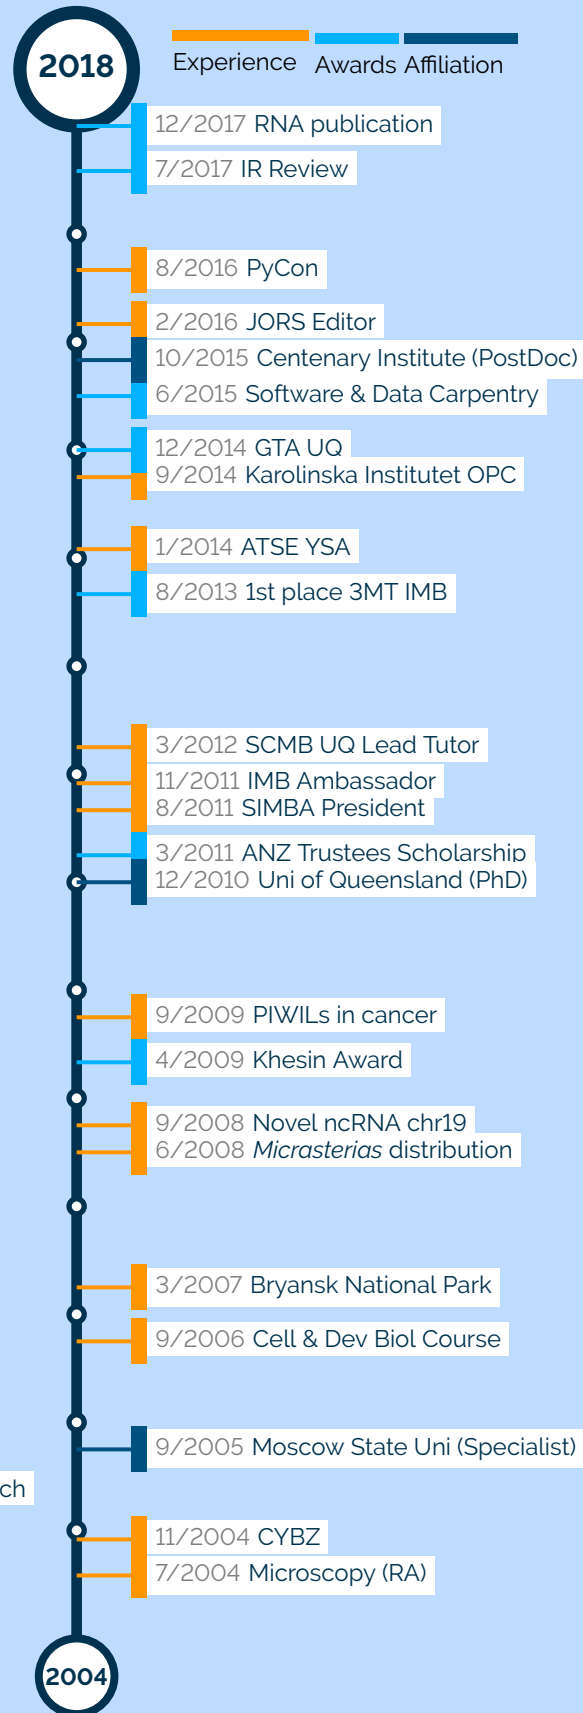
2018

Experience Awards Affiliation

12/2017 RNA publication
7/2017 IR Review

8/2016 PyCon
2/2016 JORS Editor
10/2015 Centenary Institute (PostDoc)
6/2015 Software & Data Carpentry

12/2014 GTA UQ
9/2014 Karolinska Institutet OPC

1/2014 ATSE YSA
8/2013 1st place 3MT IMB

3/2012 SCMB UQ Lead Tutor
11/2011 IMB Ambassador
8/2011 SIMBA President
3/2011 ANZ Trustees Scholarship
12/2010 Uni of Queensland (PhD)

9/2009 PIWILs in cancer
4/2009 Khesin Award

9/2008 Novel ncRNA chr19
6/2008 *Micrasterias* distribution

3/2007 Bryansk National Park
9/2006 Cell & Dev Biol Course

9/2005 Moscow State Uni (Specialist)

ch

11/2004 CYBZ
7/2004 Microscopy (RA)

2004